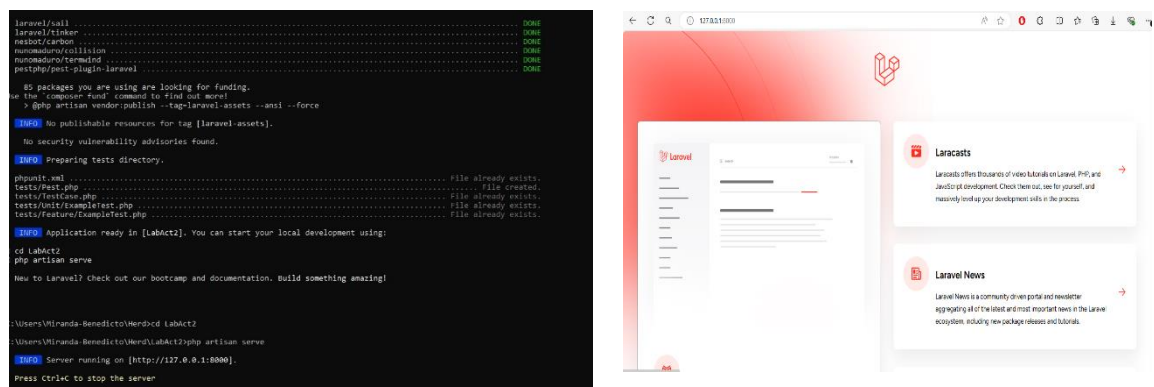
laravel/sail ........................................................ DONE
laravel/tinker ...................................................... DONE
nesbot/carbon ....................................................... DONE
nunomaduro/collision ................................................ DONE
nunomaduro/termwind ................................................. DONE
pestphp/pest-plugin-laravel ......................................... DONE

85 packages you are using are looking for funding.
Use the `composer fund` command to find out more!
> @php artisan vendor:publish --tag=laravel-assets --ansi --force

INFO No publishable resources for tag [laravel-assets].

No security vulnerability advisories found.

INFO Preparing tests directory.

phpunit.xml ......................................................... File already exists.
tests/Pest.php ...................................................... File created.
tests/TestCase.php .................................................. File already exists.
tests/Unit/ExampleTest.php .......................................... File already exists.
tests/Feature/ExampleTest.php ....................................... File already exists.

INFO Application ready in [LabAct2]. You can start your local development using:

cd LabAct2
php artisan serve

New to Laravel? Check out our bootcamp and documentation. Build something amazing!

:\Users\Miranda-Benedicto\Herd>cd LabAct2

:\Users\Miranda-Benedicto\Herd\LabAct2>php artisan serve

INFO Server running on [http://127.0.0.1:8000].

Press Ctrl+C to stop the server

127.0.0.1:8000

Laravel

Laracasts

Laracasts offers thousands of video tutorials on Laravel, PHP, and JavaScript development. Check them out, see for yourself, and massively level up your development skills in the process.

Laravel News

Laravel News is a community driven portal and newsletter aggregating all of the latest and most important news in the Laravel ecosystem, including new package releases and tutorials.